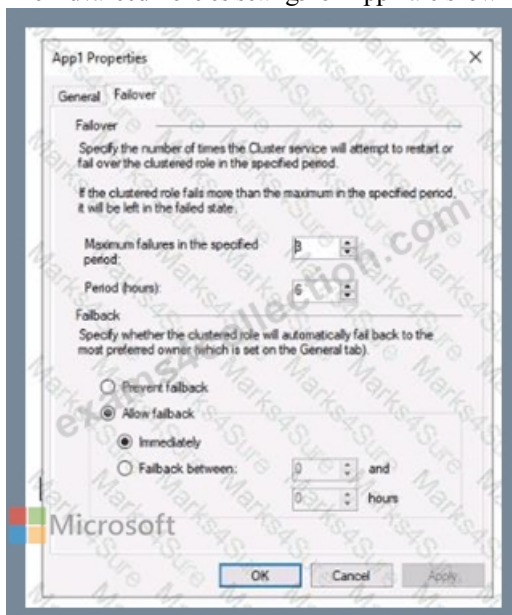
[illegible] settings for App1 are shown

App1 Properties

General Failover

Failover

Specify the number of times the Cluster service will attempt to restart or fail over the clustered role in the specified period.

If the clustered role fails more than the maximum in the specified period, it will be left in the failed state.

Maximum failures in the specified period: 3

Period (hours): 6

Failback

Specify whether the clustered role will automatically fail back to the most preferred owner (which is set on the General tab).

Prevent failback

Allow failback

Immediately

Failback between: 0 and 0 hours

Microsoft

OK Cancel Apply

Marks4Sure examsnowcollection.com